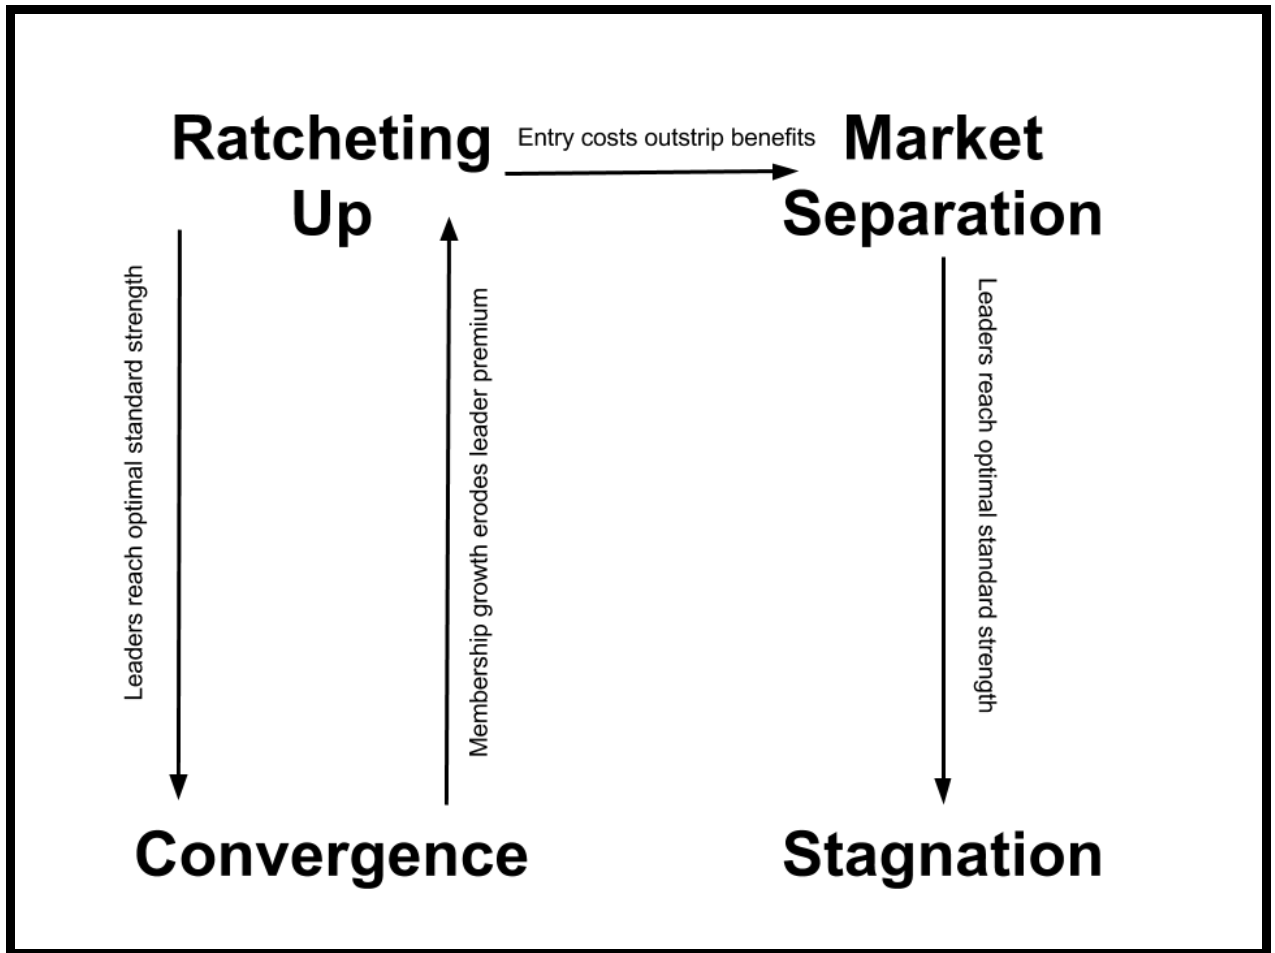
Ratcheting Up

Entry costs outstrip benefits

Market Separation

Leaders reach optimal standard strength

Membership growth erodes leader premium

Leaders reach optimal standard strength

Convergence

Stagnation